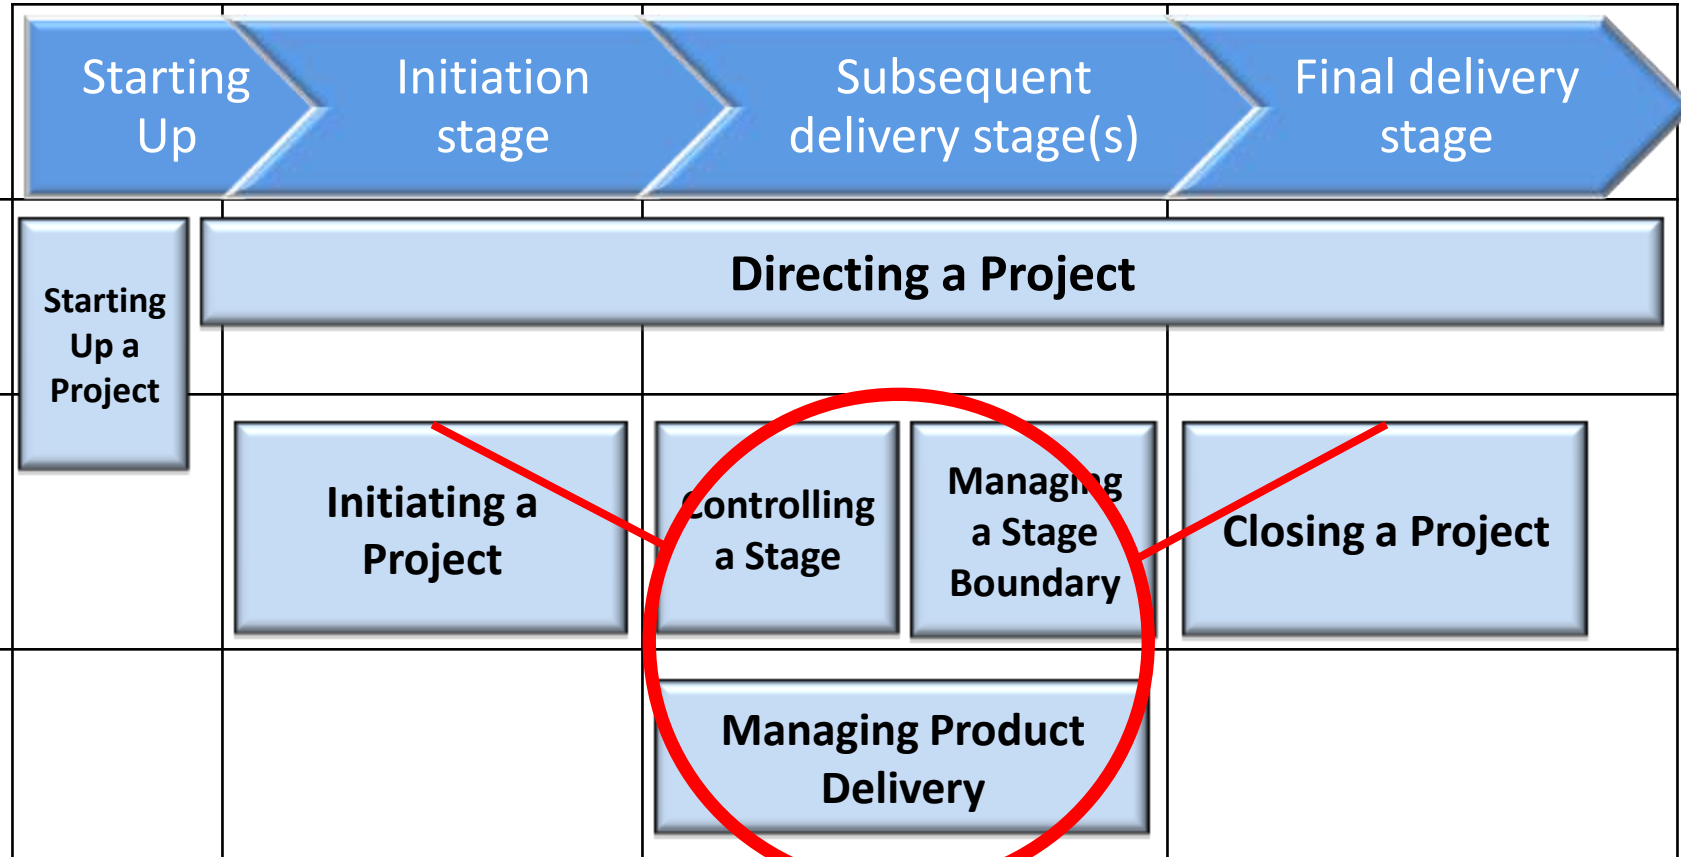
Starting Up

Initiation stage

Subsequent delivery stage(s)

Final delivery stage

Starting Up a Project

Directing a Project

Initiating a Project

Controlling a Stage

Managing a Stage Boundary

Closing a Project

Managing Product Delivery